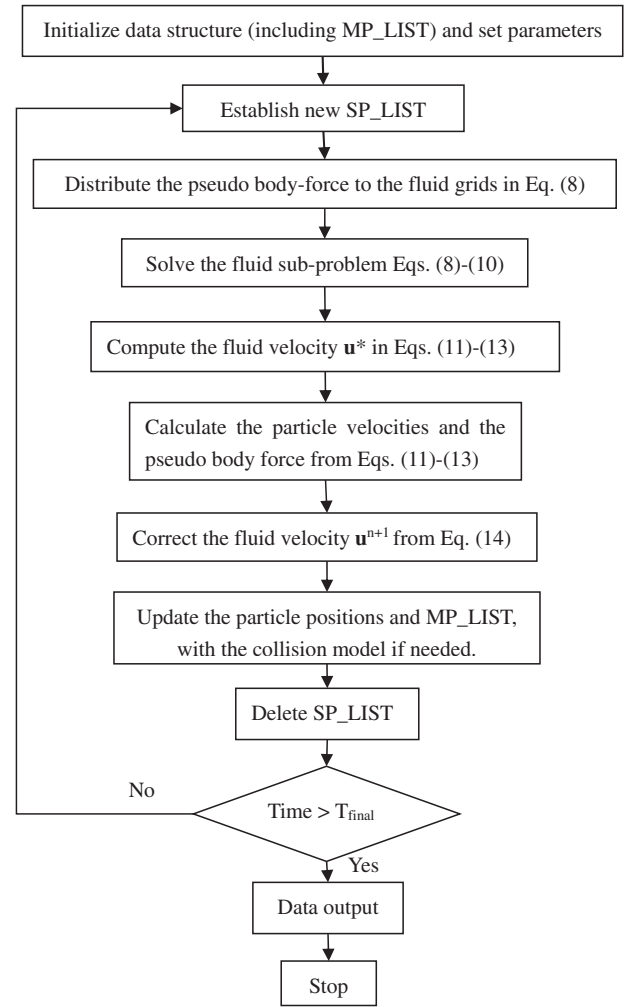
Initialize data structure (including MP_LIST) and set parameters

Establish new SP_LIST

Distribute the pseudo body-force to the fluid grids in Eq. (8)

Solve the fluid sub-problem Eqs. (8)-(10)

Compute the fluid velocity $\mathbf{u}^*$ in Eqs. (11)-(13)

Calculate the particle velocities and the pseudo body force from Eqs. (11)-(13)

Correct the fluid velocity $\mathbf{u}^{n+1}$ from Eq. (14)

Update the particle positions and MP_LIST, with the collision model if needed.

Delete SP_LIST

No

Time > $T_{final}$

Yes

Data output

Stop